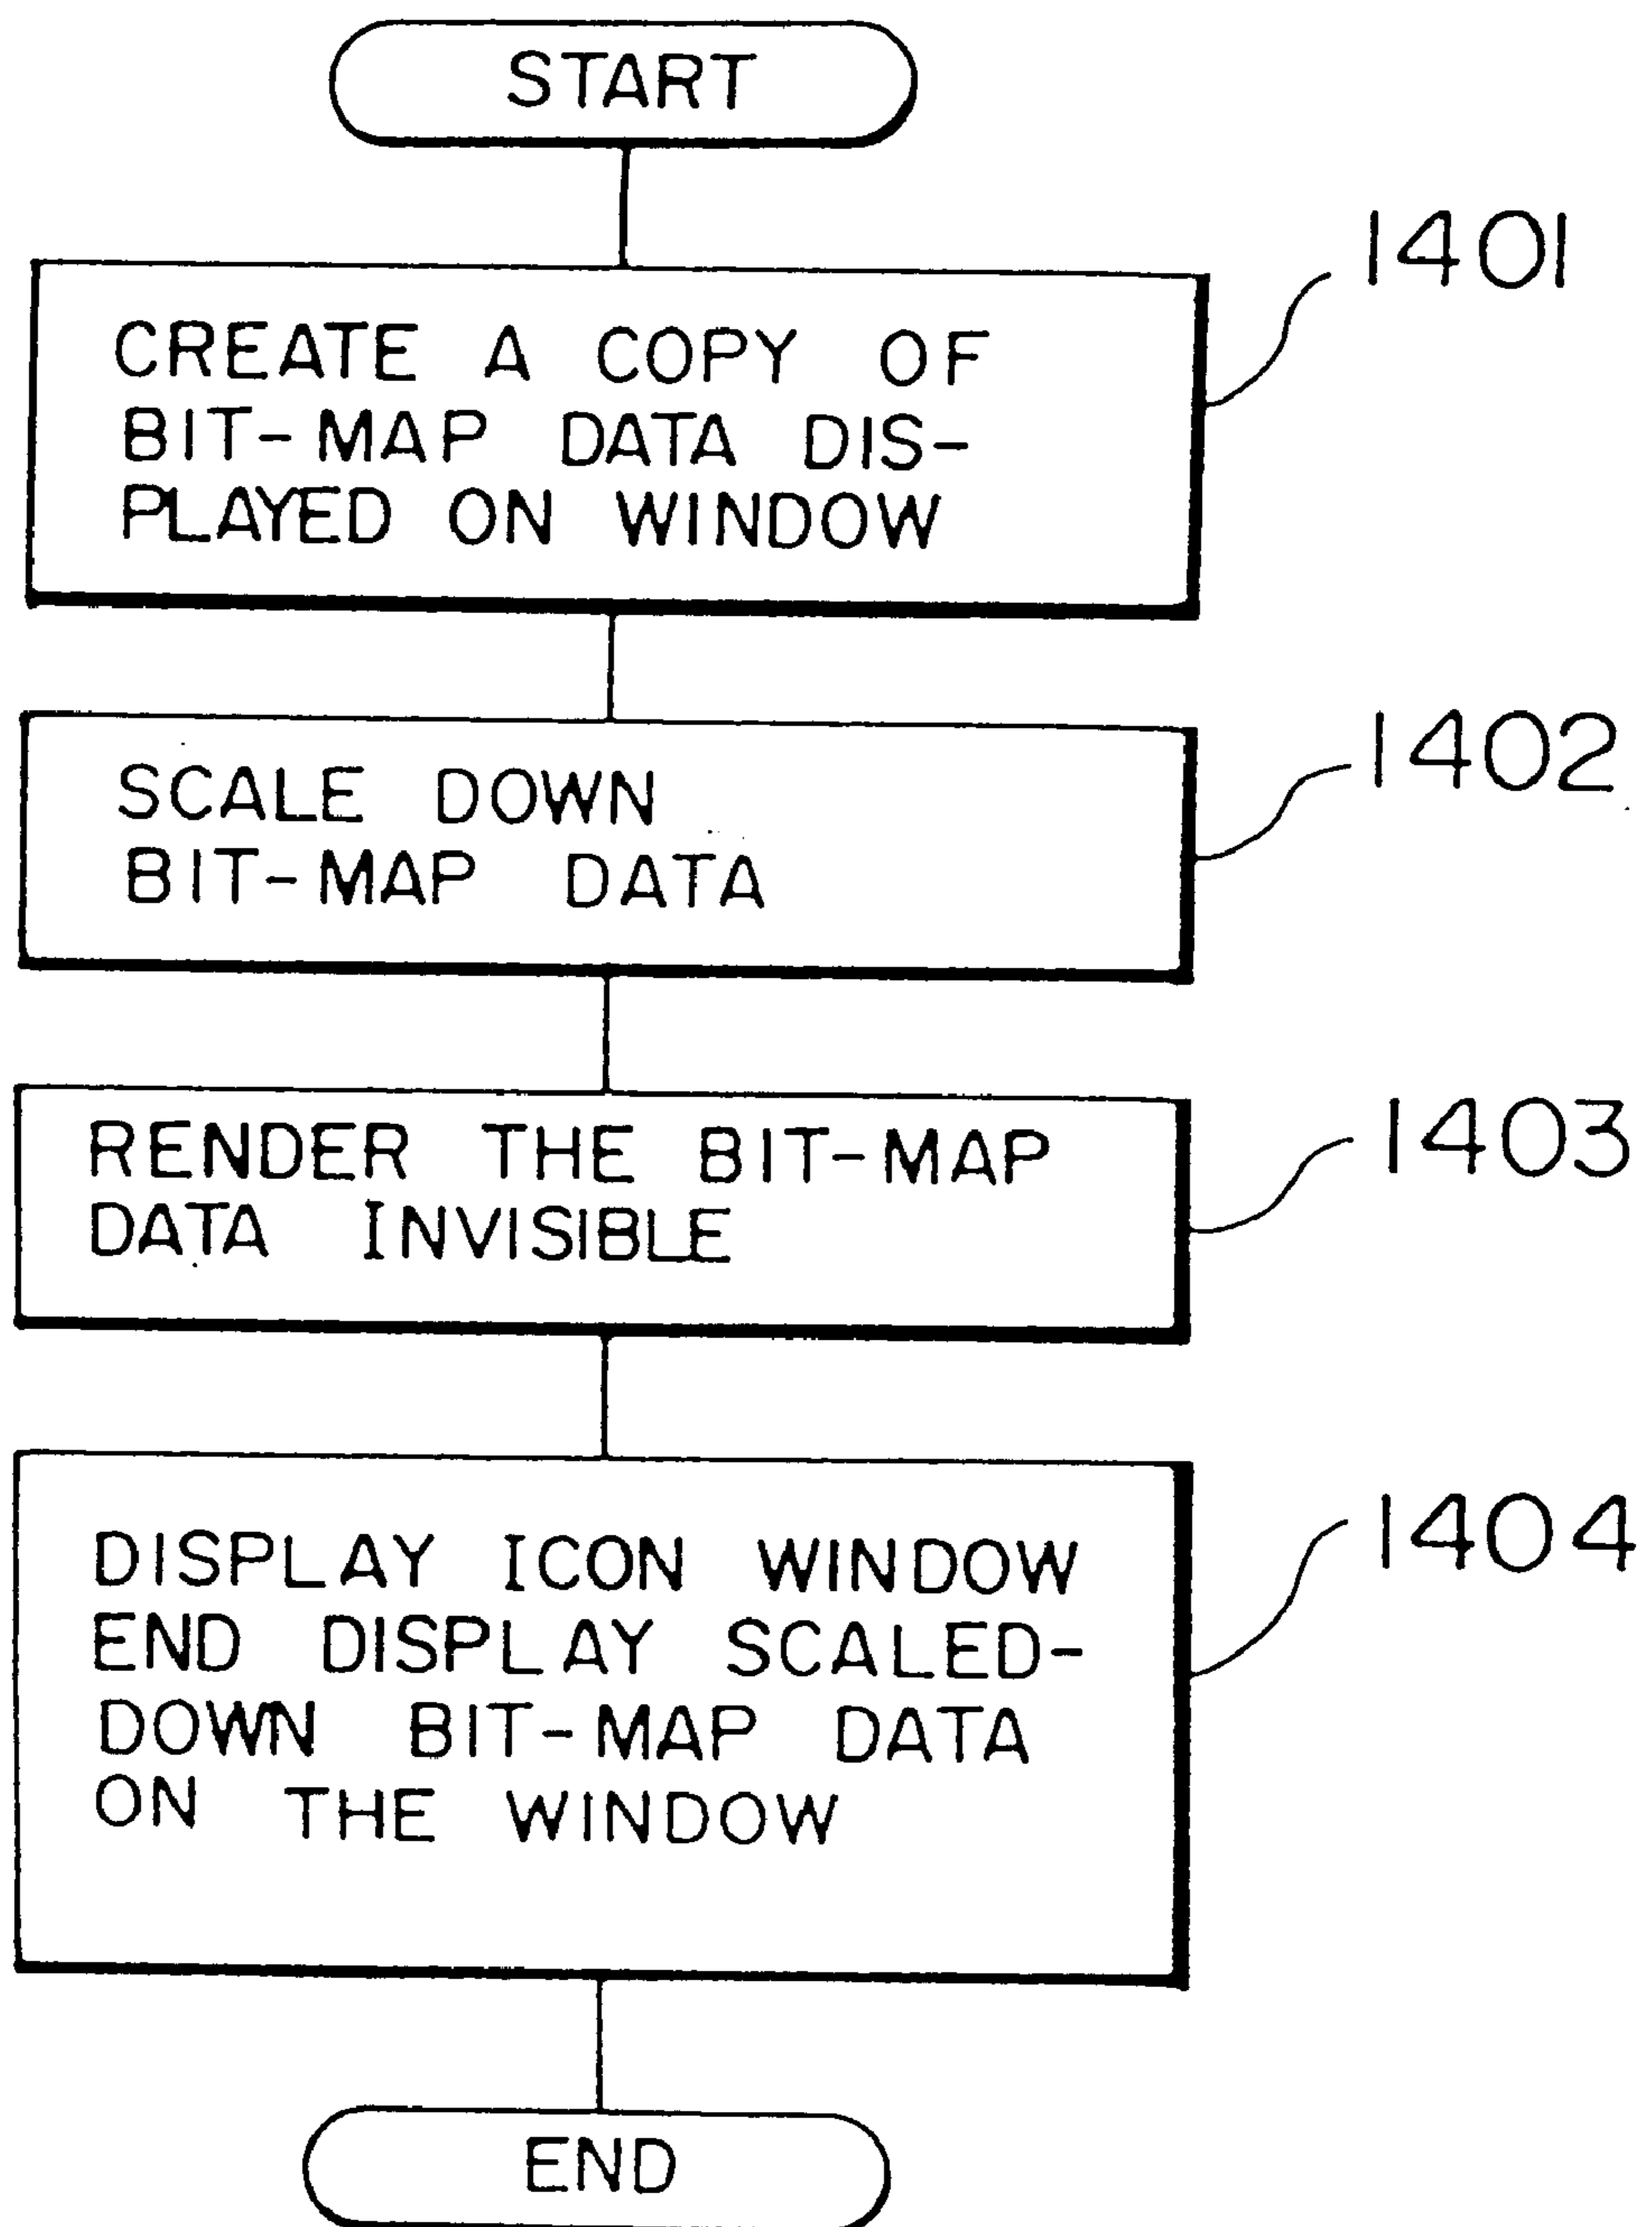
START

1401

CREATE A COPY OF BIT-MAP DATA DISPLAYED ON WINDOW

1402

SCALE DOWN BIT-MAP DATA

1403

RENDER THE BIT-MAP DATA INVISIBLE

1404

DISPLAY ICON WINDOW END DISPLAY SCALED-DOWN BIT-MAP DATA ON THE WINDOW

END